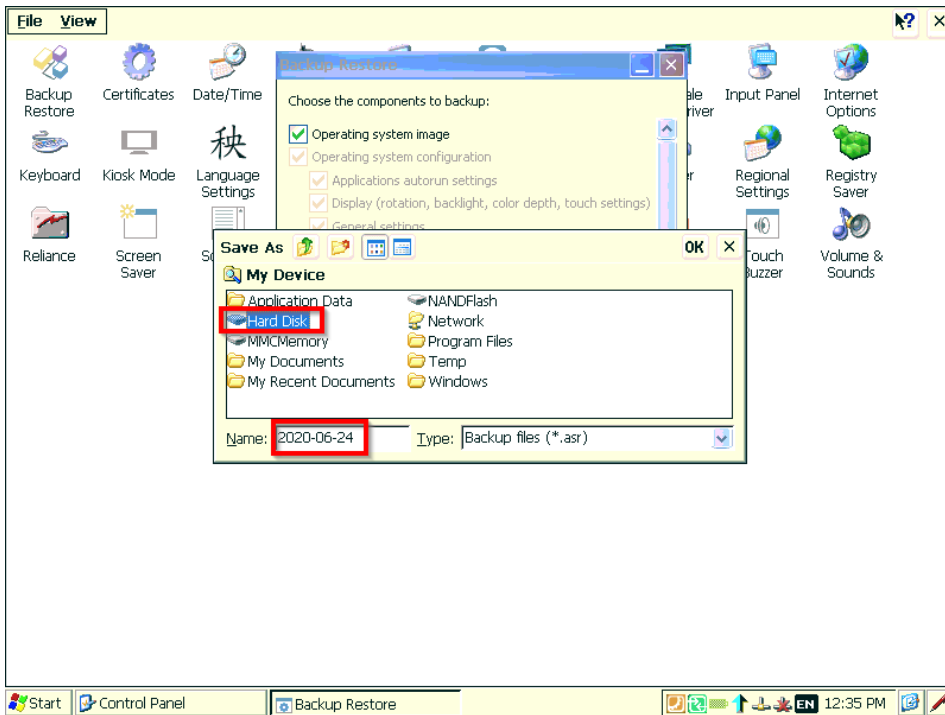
File View

Backup Restore

Certificates

Date/Time

Keyboard

Kiosk Mode

秧

Language Settings

Reliance

Screen Saver

Sc

Backup Restore

Choose the components to backup:

Operating system image

Operating system configuration

Applications autorun settings

Display (rotation, backlight, color depth, touch settings)

General settings

ale river

Input Panel

Internet Options

r

Regional Settings

Registry Saver

Touch Buzzer

Volume & Sounds

Save As

OK ×

My Device

Application Data

Hard Disk

MMCMemory

My Documents

My Recent Documents

NANDFlash

Network

Program Files

Temp

Windows

Name: 2020-06-24

Type: Backup files (*.asr)

Start

Control Panel

Backup Restore

EN 12:35 PM